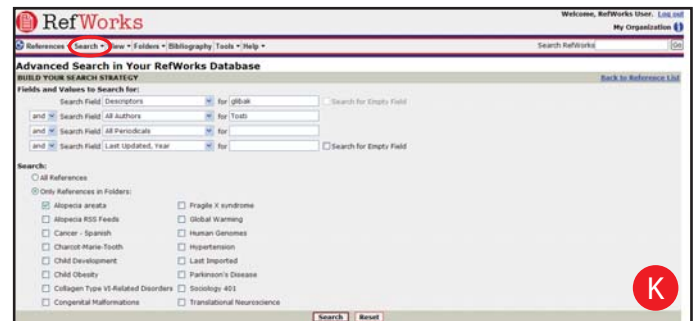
RefWorks

Welcome, RefWorks User. Log out
My Organization

References Search View Folders Bibliography Tools Help

Search RefWorks Go

Advanced Search in Your RefWorks Database

BUILD YOUR SEARCH STRATEGY

Back to Reference List

Fields and Values to Search for:

Search Field Descriptors for glibak Search for Empty Field

and Search Field All Authors for Tosh

and Search Field All Periodicals for

and Search Field Last Updated, Year for Search for Empty Field

Search:

All References

Only References in Folders:

| | |
|---|---|
| Alopecia areata | Fragile X syndrome |
| Alopecia RSS Feeds | Global Warming |
| Cancer - Spanish | Human Genomes |
| Charcot-Marie-Tooth | Hypertension |
| Child Development | Last Imported |
| Child Obesity | Parkinson's Disease |
| Collagen Type VI-Related Disorders | Sociology 401 |
| Congenital Malformations | Translational Neuroscience |

Search Reset

K